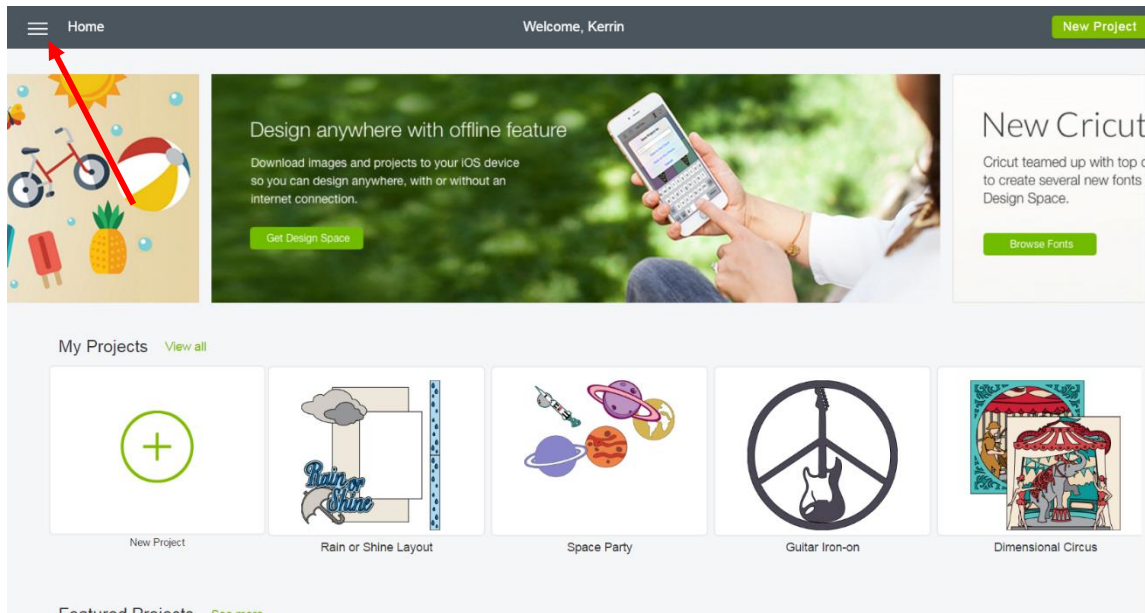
Home

Welcome, Kerrin

New Project

Design anywhere with offline feature

Download images and projects to your iOS device so you can design anywhere, with or without an internet connection.

Get Design Space

New Cricut

Cricut teamed up with top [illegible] to create several new fonts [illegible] Design Space.

Browse Fonts

My Projects View all

Rain or Shine

New Project

Rain or Shine Layout

Space Party

Guitar Iron-on

Dimensional Circus

Featured Projects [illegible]